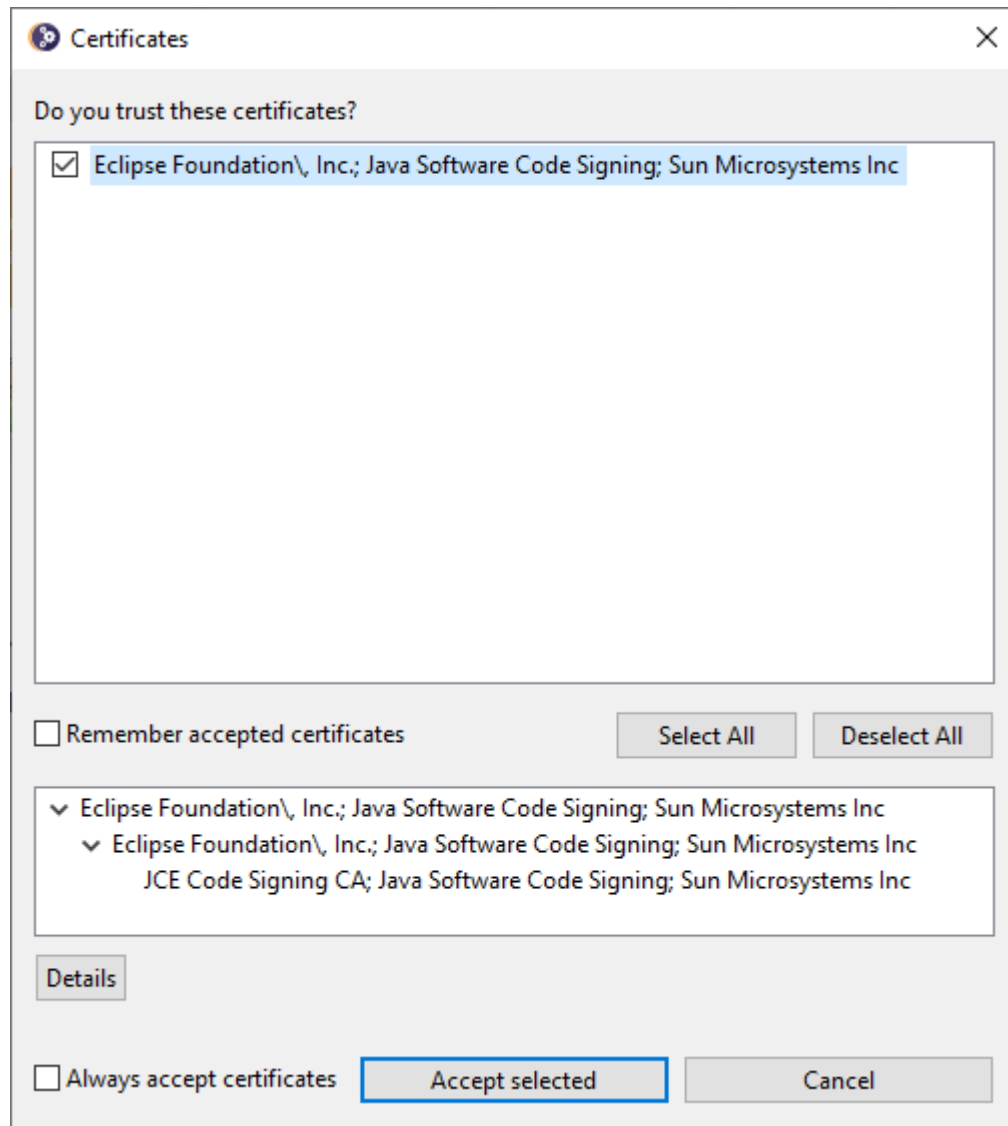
Certificates
×

Do you trust these certificates?

Eclipse Foundation\, Inc.; Java Software Code Signing; Sun Microsystems Inc

Remember accepted certificates

Select All

Deselect All

Eclipse Foundation\, Inc.; Java Software Code Signing; Sun Microsystems Inc
Eclipse Foundation\, Inc.; Java Software Code Signing; Sun Microsystems Inc
JCE Code Signing CA; Java Software Code Signing; Sun Microsystems Inc

Details

Always accept certificates

Accept selected

Cancel